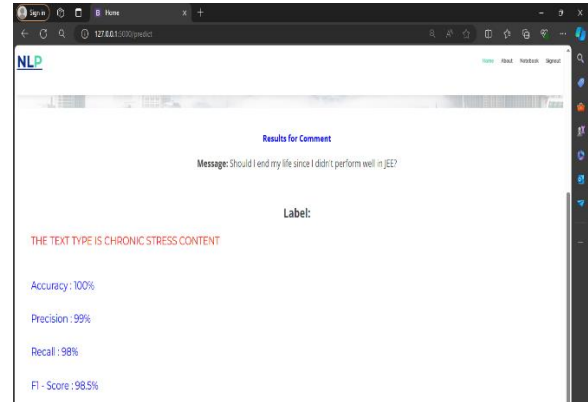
Sign in
B Home
127.0.0.1:5000/predict

NLP

Home About Notebook Signout

Results for Comment

Message: Should I end my life since I didn't perform well in JEE?

Label:

THE TEXT TYPE IS CHRONIC STRESS CONTENT

Accuracy : 100%

Precision : 99%

Recall : 98%

F1 - Score : 98.5%